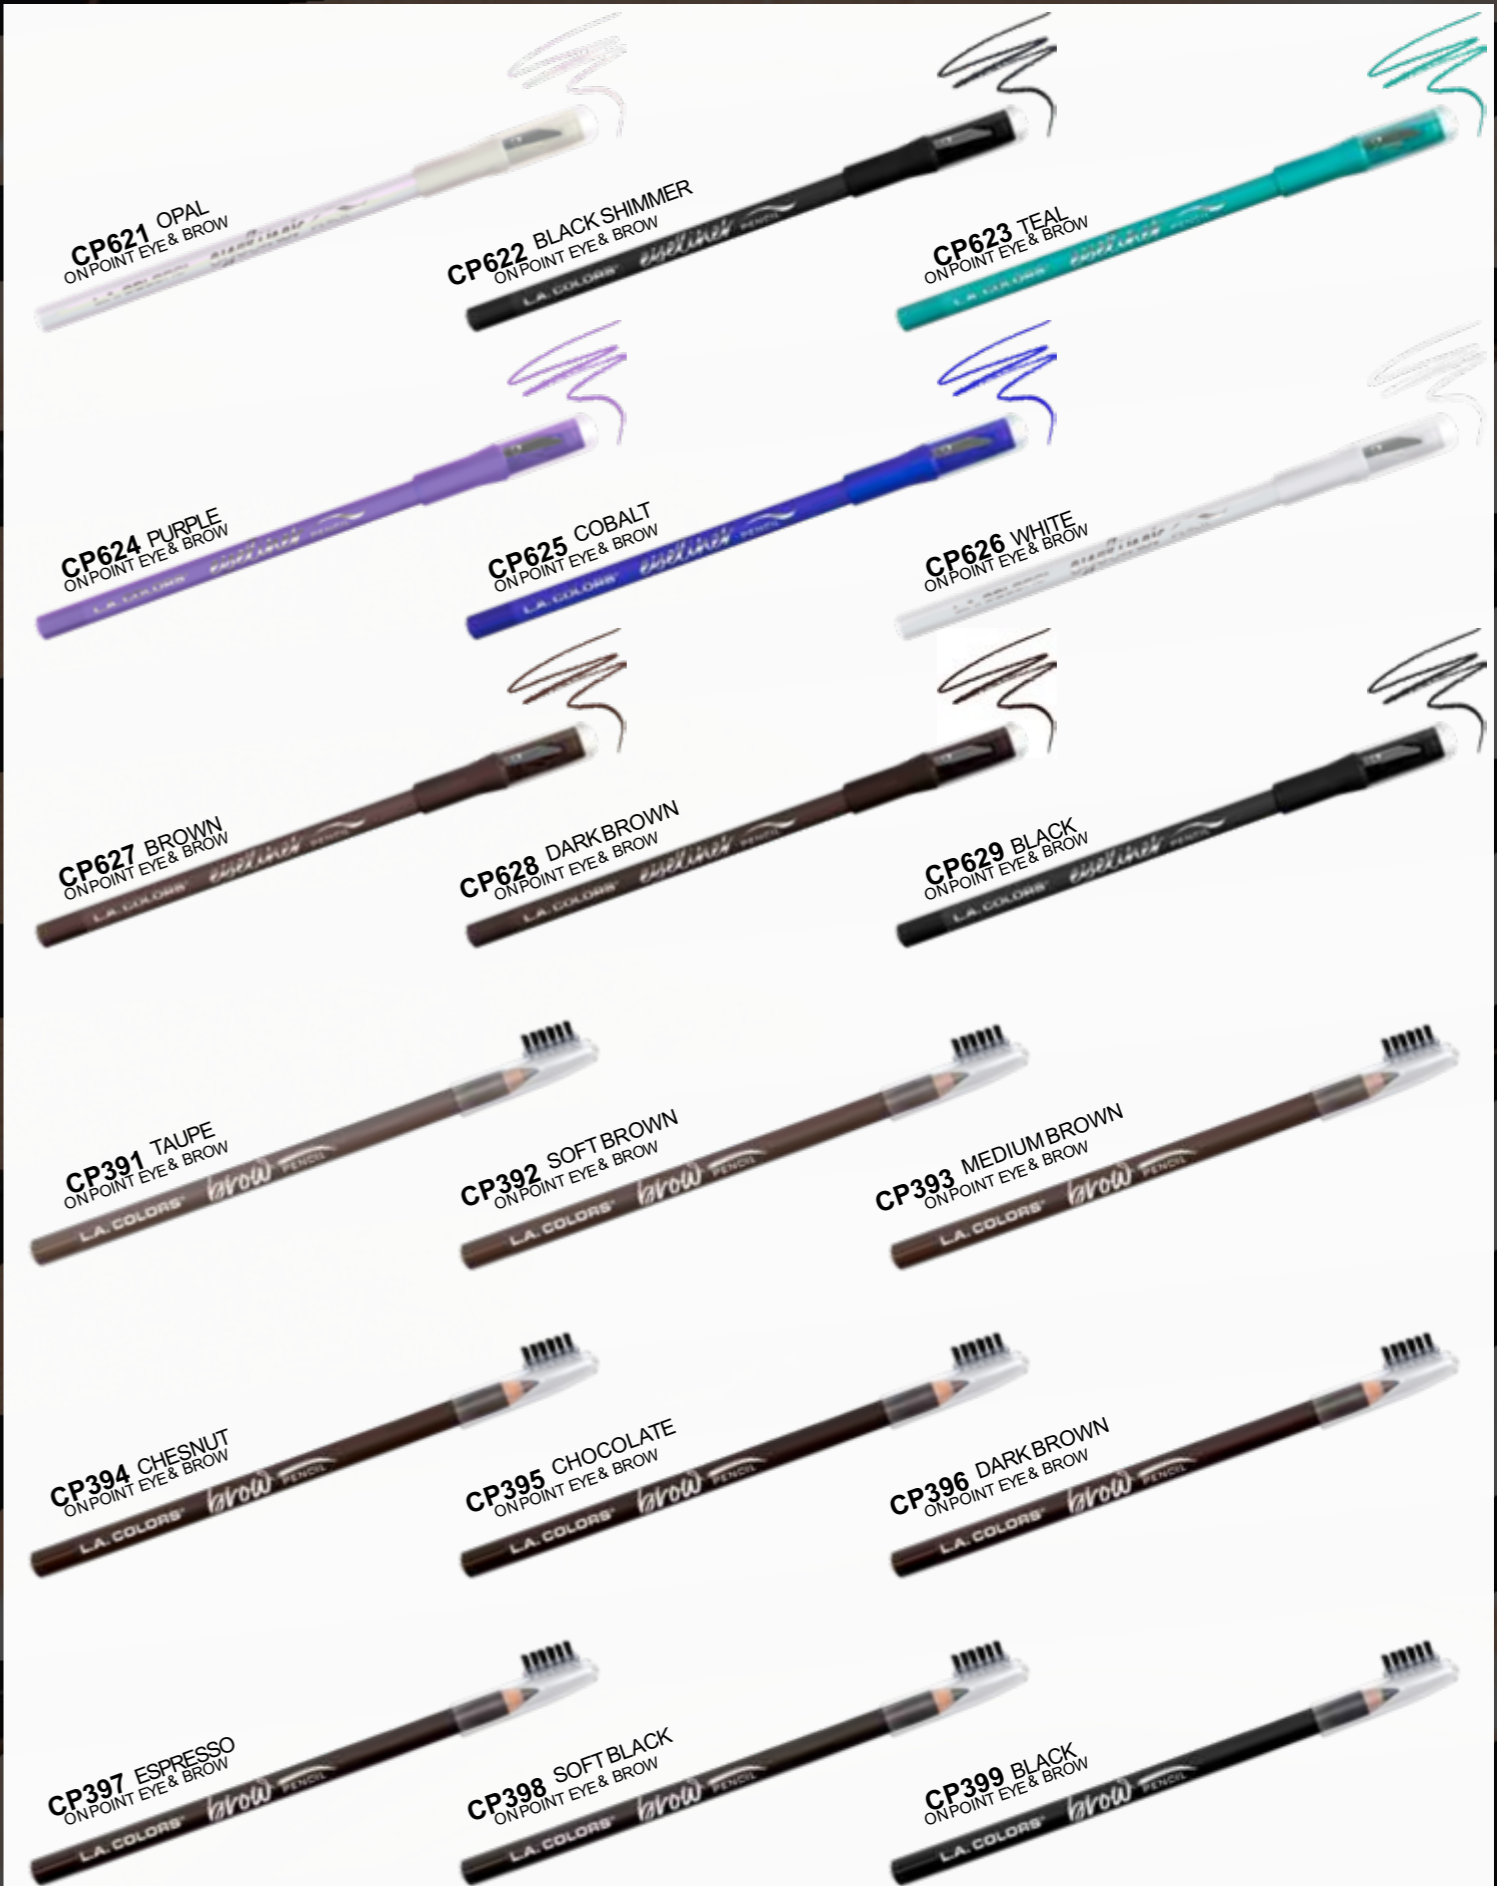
CP621 OPAL
ON POINT EYE & BROW

CP622 BLACK SHIMMER
ON POINT EYE & BROW

CP623 TEAL
ON POINT EYE & BROW

CP624 PURPLE
ON POINT EYE & BROW

CP625 COBALT
ON POINT EYE & BROW

CP626 WHITE
ON POINT EYE & BROW

CP627 BROWN
ON POINT EYE & BROW

CP628 DARK BROWN
ON POINT EYE & BROW

CP629 BLACK
ON POINT EYE & BROW

CP391 TAUPE
ON POINT EYE & BROW

CP392 SOFT BROWN
ON POINT EYE & BROW

CP393 MEDIUM BROWN
ON POINT EYE & BROW

CP394 CHESNUT
ON POINT EYE & BROW

CP395 CHOCOLATE
ON POINT EYE & BROW

CP396 DARK BROWN
ON POINT EYE & BROW

CP397 ESPRESSO
ON POINT EYE & BROW

CP398 SOFT BLACK
ON POINT EYE & BROW

CP399 BLACK
ON POINT EYE & BROW